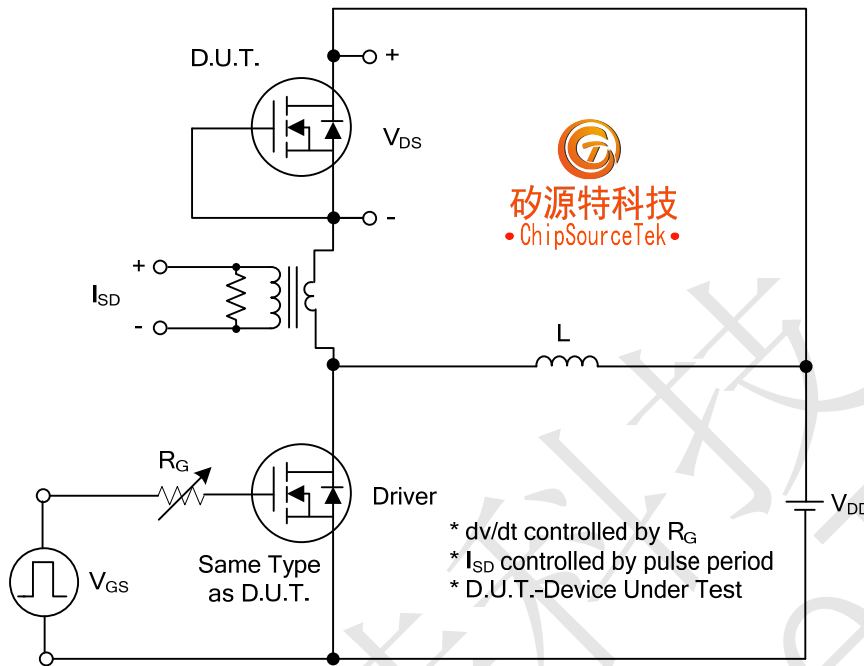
D.U.T.

+

$V_{DS}$

-

矽源特科技
• ChipSourceTek •

+

$I_{SD}$

-

L

$R_G$

Driver

$V_{DD}$

* dv/dt controlled by $R_G$
* $I_{SD}$ controlled by pulse period
* D.U.T.-Device Under Test

Same Type as D.U.T.

$V_{GS}$